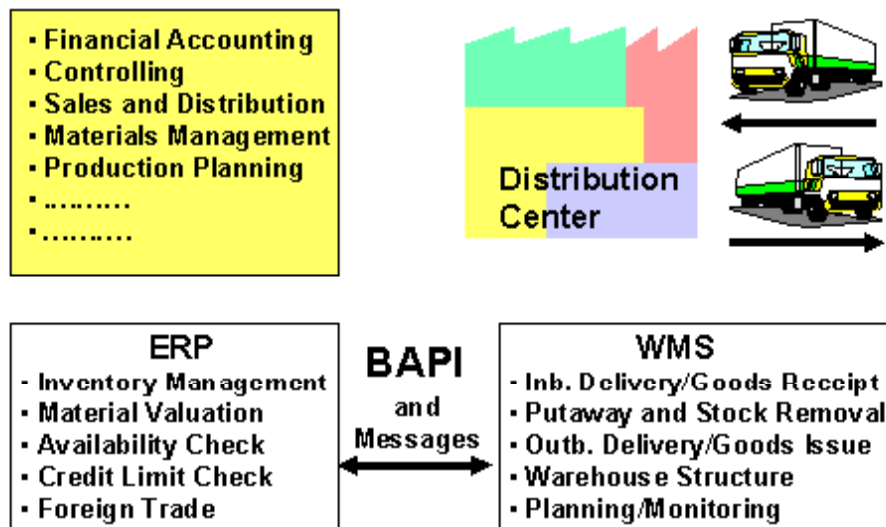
- Financial Accounting
- Controlling
- Sales and Distribution
- Materials Management
- Production Planning
- .........
- .........

Distribution Center

ERP
- Inventory Management
- Material Valuation
- Availability Check
- Credit Limit Check
- Foreign Trade

BAPI
and
Messages

WMS
- Inb. Delivery/Goods Receipt
- Putaway and Stock Removal
- Outb. Delivery/Goods Issue
- Warehouse Structure
- Planning/Monitoring